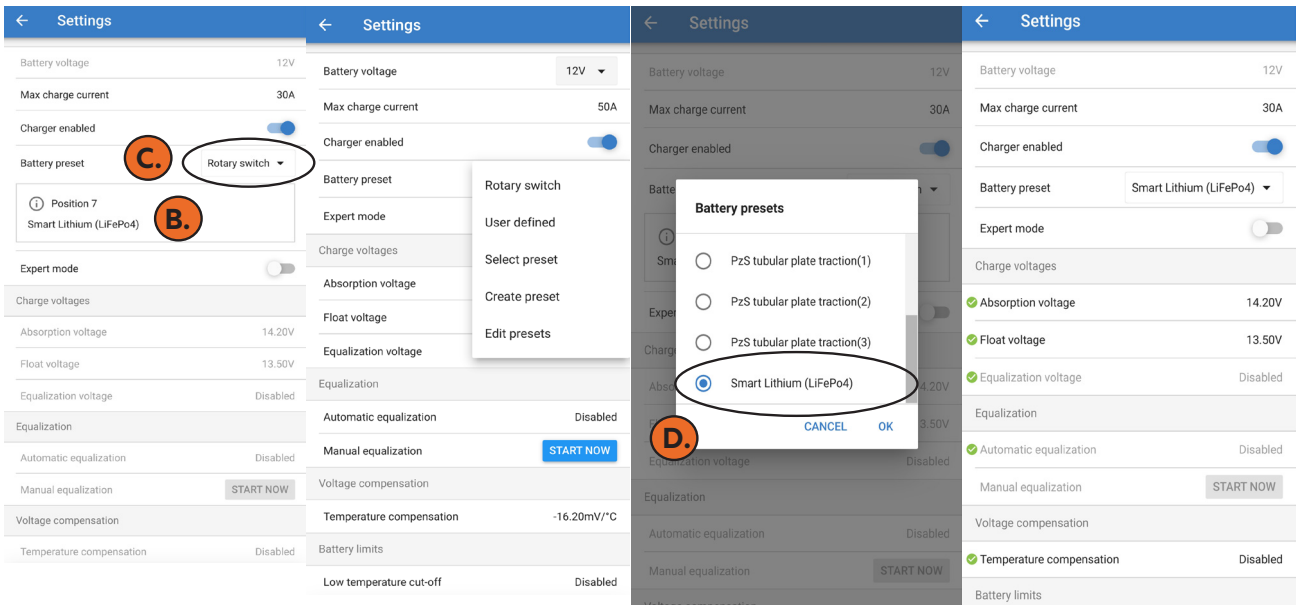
Settings

Battery voltage 12V

Max charge current 30A

Charger enabled

Battery preset C. Rotary switch

Position 7

Smart Lithium (LiFePo4) B.

Expert mode

Charge voltages

Absorption voltage 14.20V

Float voltage 13.50V

Equalization voltage Disabled

Equalization

Automatic equalization Disabled

Manual equalization START NOW

Voltage compensation

Temperature compensation Disabled

Settings

Battery voltage 12V

Max charge current 50A

Charger enabled

Battery preset

Expert mode

Charge voltages

Absorption voltage

Float voltage

Equalization voltage

Rotary switch

User defined

Select preset

Create preset

Edit presets

Equalization

Automatic equalization Disabled

Manual equalization START NOW

Voltage compensation

Temperature compensation -16.20mV/°C

Battery limits

Low temperature cut-off Disabled

Settings

Battery voltage 12V

Max charge current 30A

Charger enabled

Battery presets

PzS tubular plate traction(1)

PzS tubular plate traction(2)

PzS tubular plate traction(3)

Smart Lithium (LiFePo4)

D. CANCEL OK

Equalization voltage Disabled

Equalization

Automatic equalization Disabled

Manual equalization START NOW

Settings

Battery voltage 12V

Max charge current 30A

Charger enabled

Battery preset Smart Lithium (LiFePo4)

Expert mode

Charge voltages

Absorption voltage 14.20V

Float voltage 13.50V

Equalization voltage Disabled

Equalization

Automatic equalization Disabled

Manual equalization START NOW

Voltage compensation

Temperature compensation Disabled

Battery limits